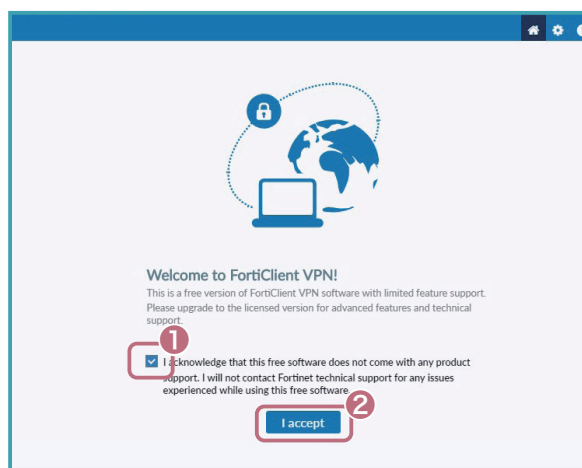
Welcome to FortiClient VPN!

This is a free version of FortiClient VPN software with limited feature support. Please upgrade to the licensed version for advanced features and technical support.

❶

I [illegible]cknowledge that this free software does not come with any product support. I will not contact Fortinet technical support for any issues experienced while using this free software

❷

I accept